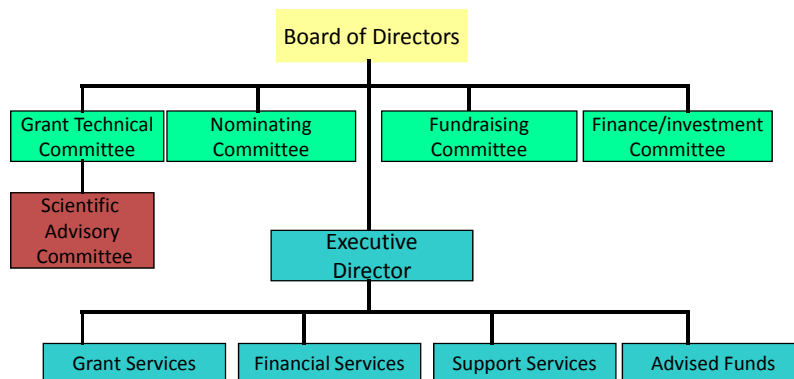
Board of Directors

Grant Technical Committee

Nominating Committee

Fundraising Committee

Finance/investment Committee

Scientific Advisory Committee

Executive Director

Grant Services

Financial Services

Support Services

Advised Funds